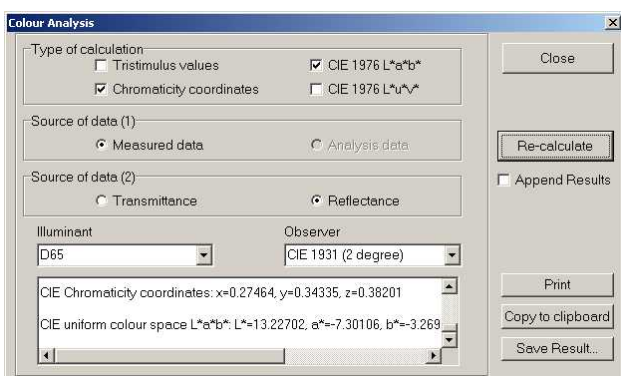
Colour Analysis

Type of calculation
Tristimulus values
CIE 1976 L*a*b*
Chromaticity coordinates
CIE 1976 L*u*v*

Source of data (1)
Measured data
Analysis data

Source of data (2)
Transmittance
Reflectance

Illuminant
D65

Observer
CIE 1931 (2 degree)

CIE Chromaticity coordinates: x=0.27464, y=0.34335, z=0.38201

CIE uniform colour space L*a*b*: L*=13.22702, a*=-7.30106, b*=-3.269

Close
Re-calculate
Append Results
Print
Copy to clipboard
Save Result...